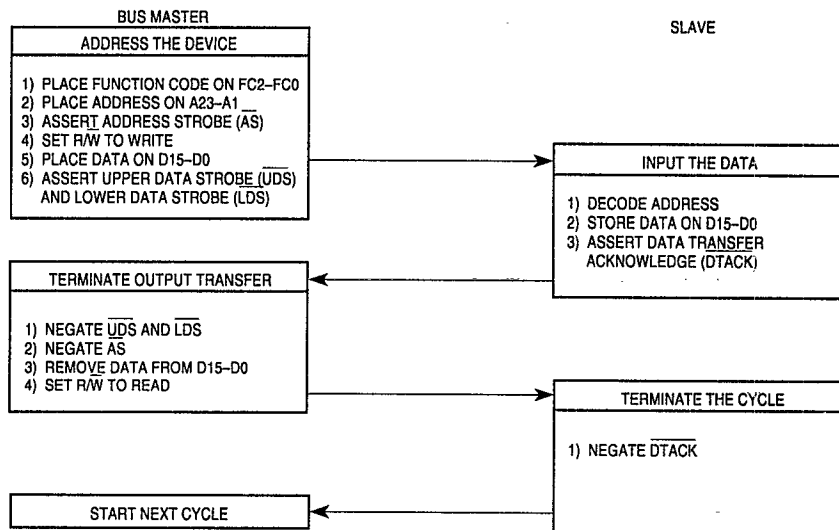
BUS MASTER

SLAVE

ADDRESS THE DEVICE

1) PLACE FUNCTION CODE ON FC2–FC0
2) PLACE ADDRESS ON A23–A1
3) ASSERT ADDRESS STROBE ($\overline{AS}$)
4) SET R/$\overline{W}$ TO WRITE
5) PLACE DATA ON D15–D0
6) ASSERT UPPER DATA STROBE ($\overline{UDS}$) AND LOWER DATA STROBE ($\overline{LDS}$)

INPUT THE DATA

1) DECODE ADDRESS
2) STORE DATA ON D15–D0
3) ASSERT DATA TRANSFER ACKNOWLEDGE ($\overline{DTACK}$)

TERMINATE OUTPUT TRANSFER

1) NEGATE $\overline{UDS}$ AND $\overline{LDS}$
2) NEGATE $\overline{AS}$
3) REMOVE DATA FROM D15–D0
4) SET R/$\overline{W}$ TO READ

TERMINATE THE CYCLE

1) NEGATE $\overline{DTACK}$

START NEXT CYCLE